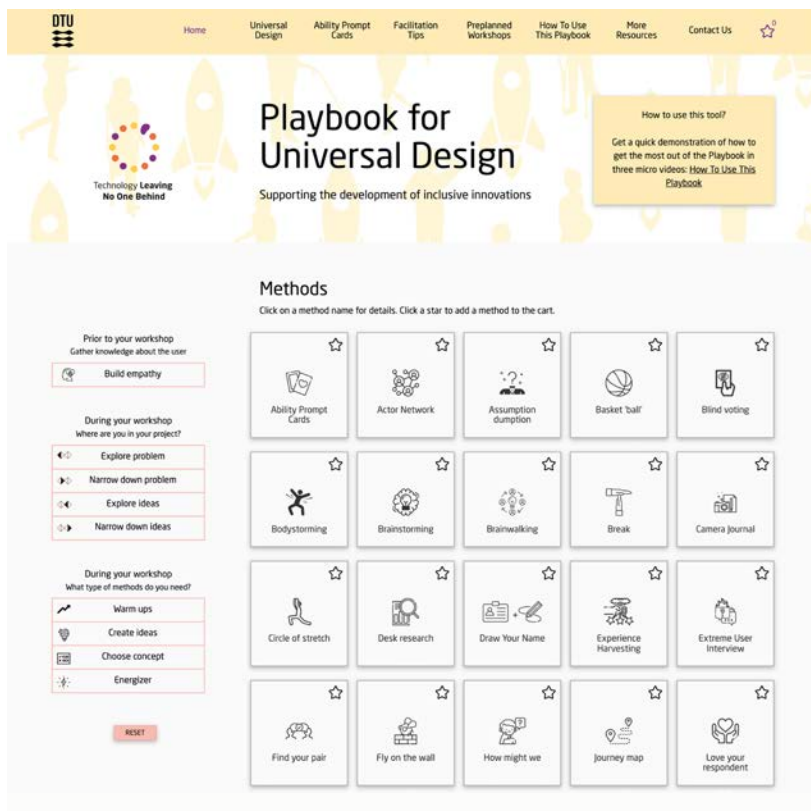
DTU

Home | Universal Design | Ability Prompt Cards | Facilitation Tips | Preplanned Workshops | How To Use This Playbook | More Resources | Contact Us | 0

Technology Leaving No One Behind

Playbook for Universal Design

Supporting the development of inclusive innovations

How to use this tool?

Get a quick demonstration of how to get the most out of the Playbook in three micro videos: How To Use This Playbook

Methods

Click on a method name for details. Click a star to add a method to the cart.

Prior to your workshop
Gather knowledge about the user

Build empathy

During your workshop
Where are you in your project?

Explore problem

Narrow down problem

Explore ideas

Narrow down ideas

During your workshop
What type of methods do you need?

Warm ups

Create ideas

Choose concept

Energizer

RESET

Ability Prompt Cards

Actor Network

Assumption dumption

Basket 'ball'

Blind voting

Bodystorming

Brainstorming

Brainwalking

Break

Camera Journal

Circle of stretch

Desk research

Draw Your Name

Experience Harvesting

Extreme User Interview

Find your pair

Fly on the wall

How might we

Journey map

Love your respondent